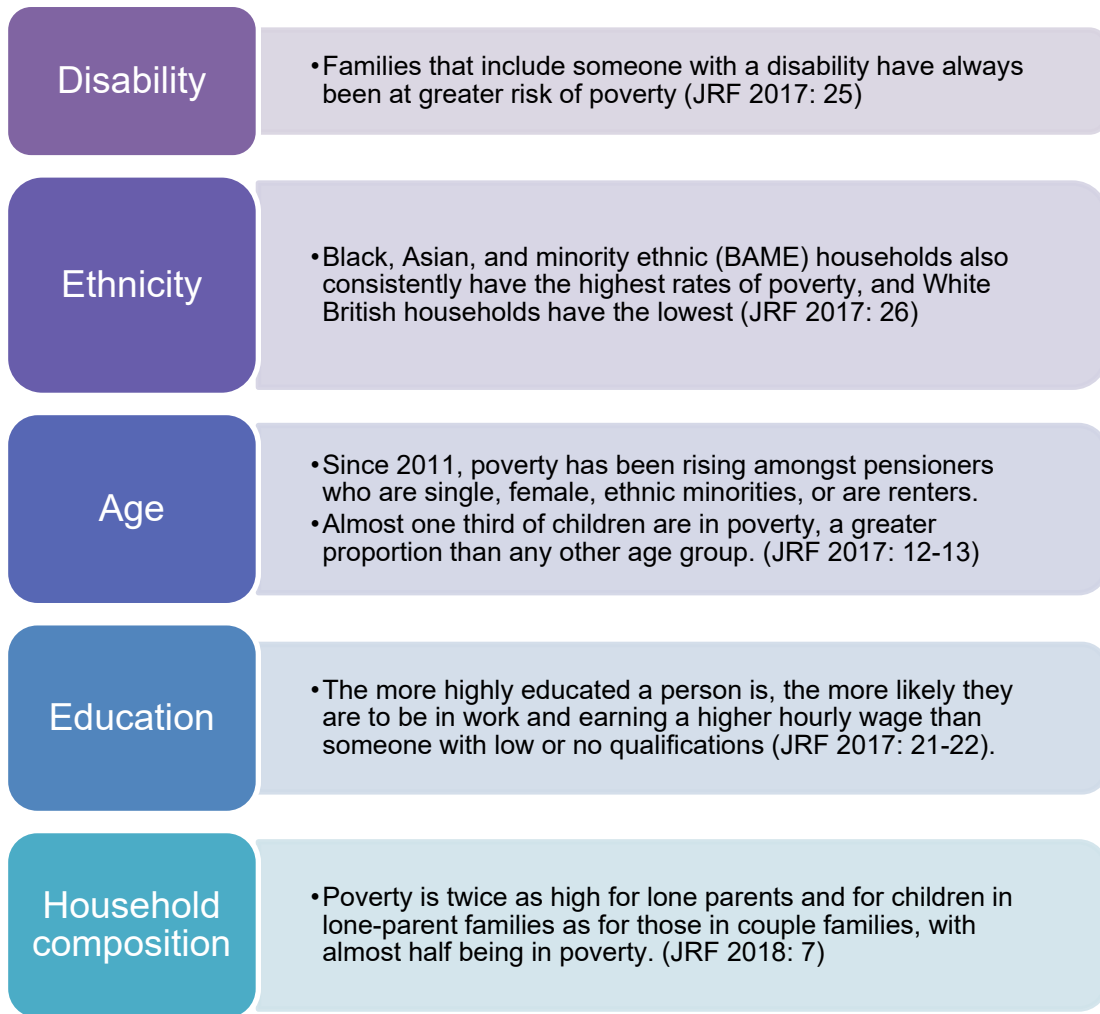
Disability

•Families that include someone with a disability have always been at greater risk of poverty (JRF 2017: 25)

Ethnicity

•Black, Asian, and minority ethnic (BAME) households also consistently have the highest rates of poverty, and White British households have the lowest (JRF 2017: 26)

Age

•Since 2011, poverty has been rising amongst pensioners who are single, female, ethnic minorities, or are renters.
•Almost one third of children are in poverty, a greater proportion than any other age group. (JRF 2017: 12-13)

Education

•The more highly educated a person is, the more likely they are to be in work and earning a higher hourly wage than someone with low or no qualifications (JRF 2017: 21-22).

Household composition

•Poverty is twice as high for lone parents and for children in lone-parent families as for those in couple families, with almost half being in poverty. (JRF 2018: 7)